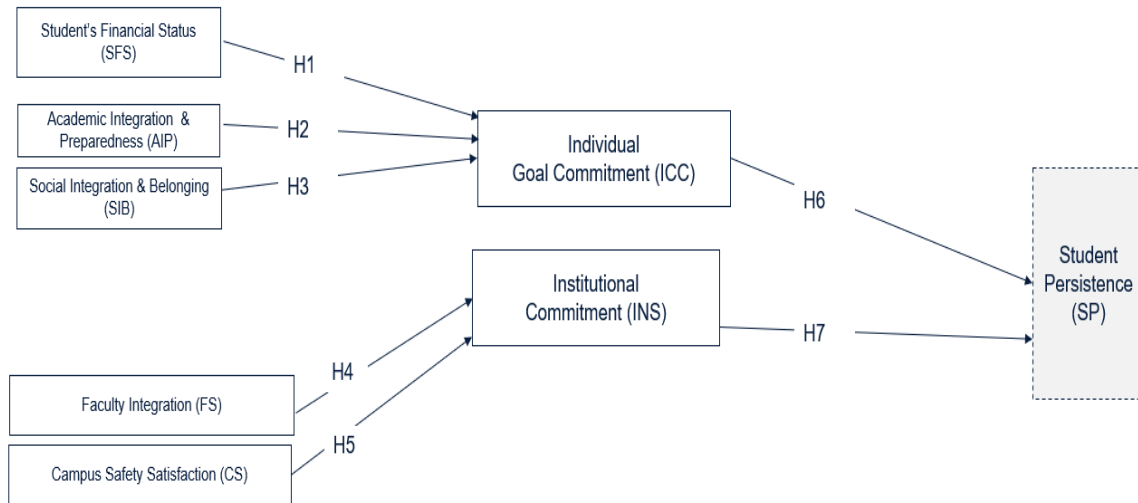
Student's Financial Status (SFS)

H1

Academic Integration & Preparedness (AIP)

H2

Social Integration & Belonging (SIB)

H3

Individual Goal Commitment (ICC)

H6

Student Persistence (SP)

Institutional Commitment (INS)

H7

H4

Faculty Integration (FS)

H5

Campus Safety Satisfaction (CS)